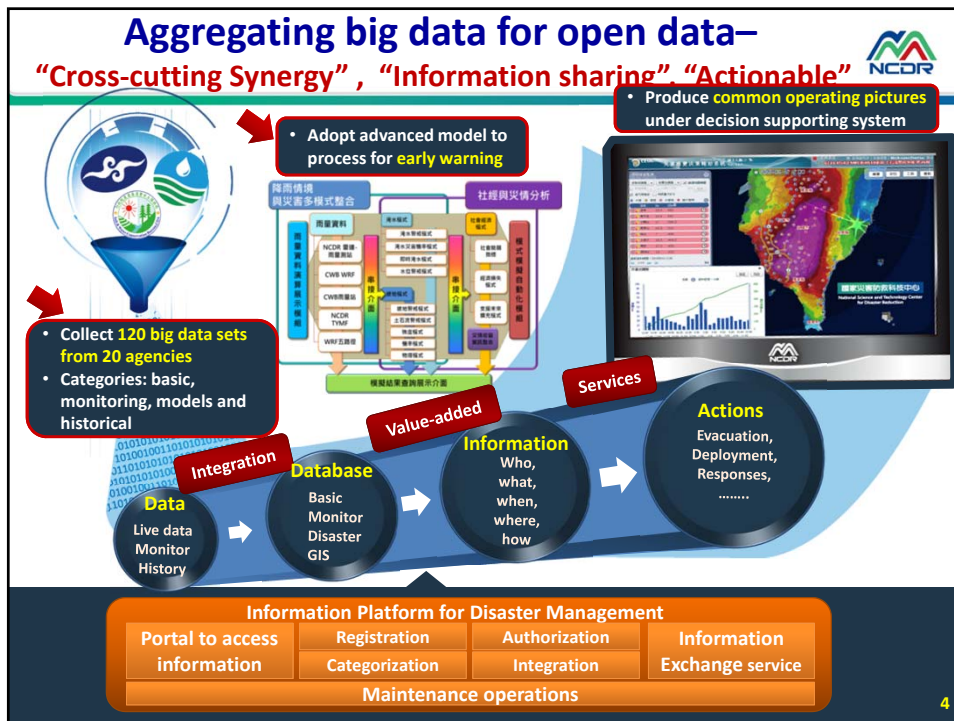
Aggregating big data for open data–
“Cross-cutting Synergy” , “Information sharing”, “Actionable”

NCDR

• Produce common operating pictures under decision supporting system

• Adopt advanced model to process for early warning

降雨情境與災害多模式整合

社經與災情分析

雨量資料

NCDR 雷達-降雨系統

CWB WRF

CWB雨量站

NCDR TYMF

WRF五測站

串接介面

淹水模式

坡地災害模式

串接介面

模擬結果查詢展示介面

國家災害防救科技中心
National Science and Technology Center for Disaster Reduction

NCDR

• Collect 120 big data sets from 20 agencies
• Categories: basic, monitoring, models and historical

Services

Value-added

Integration

Actions
Evacuation, Deployment, Responses, …….

Information
Who, what, when, where, how

Database
Basic Monitor Disaster GIS

Data
Live data Monitor History

Information Platform for Disaster Management

| Portal to access information | Registration | Authorization | Information Exchange service |
|---|---|---|---|
| | Categorization | Integration | |

Maintenance operations

4